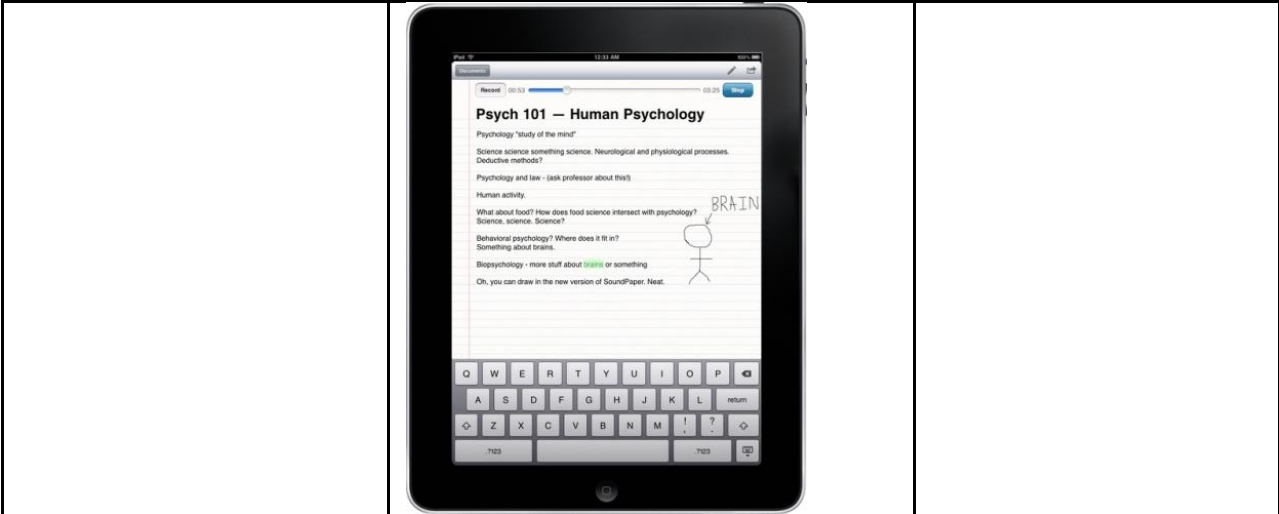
iPad
12:33 AM
100%
Documents
Record 00:53 03:25 Stop

Psych 101 — Human Psychology

Psychology "study of the mind"

Science science something science. Neurological and physiological processes. Deductive methods?

Psychology and law - (ask professor about this!)

Human activity.

What about food? How does food science intersect with psychology? Science, science. Science?

Behavioral psychology? Where does it fit in? Something about brains.

Biopsychology - more stuff about brains or something

Oh, you can draw in the new version of SoundPaper. Neat.

BRAIN

Q W E R T Y U I O P
A S D F G H J K L return
Z X C V B N M ! , ? .
.?123 .?123